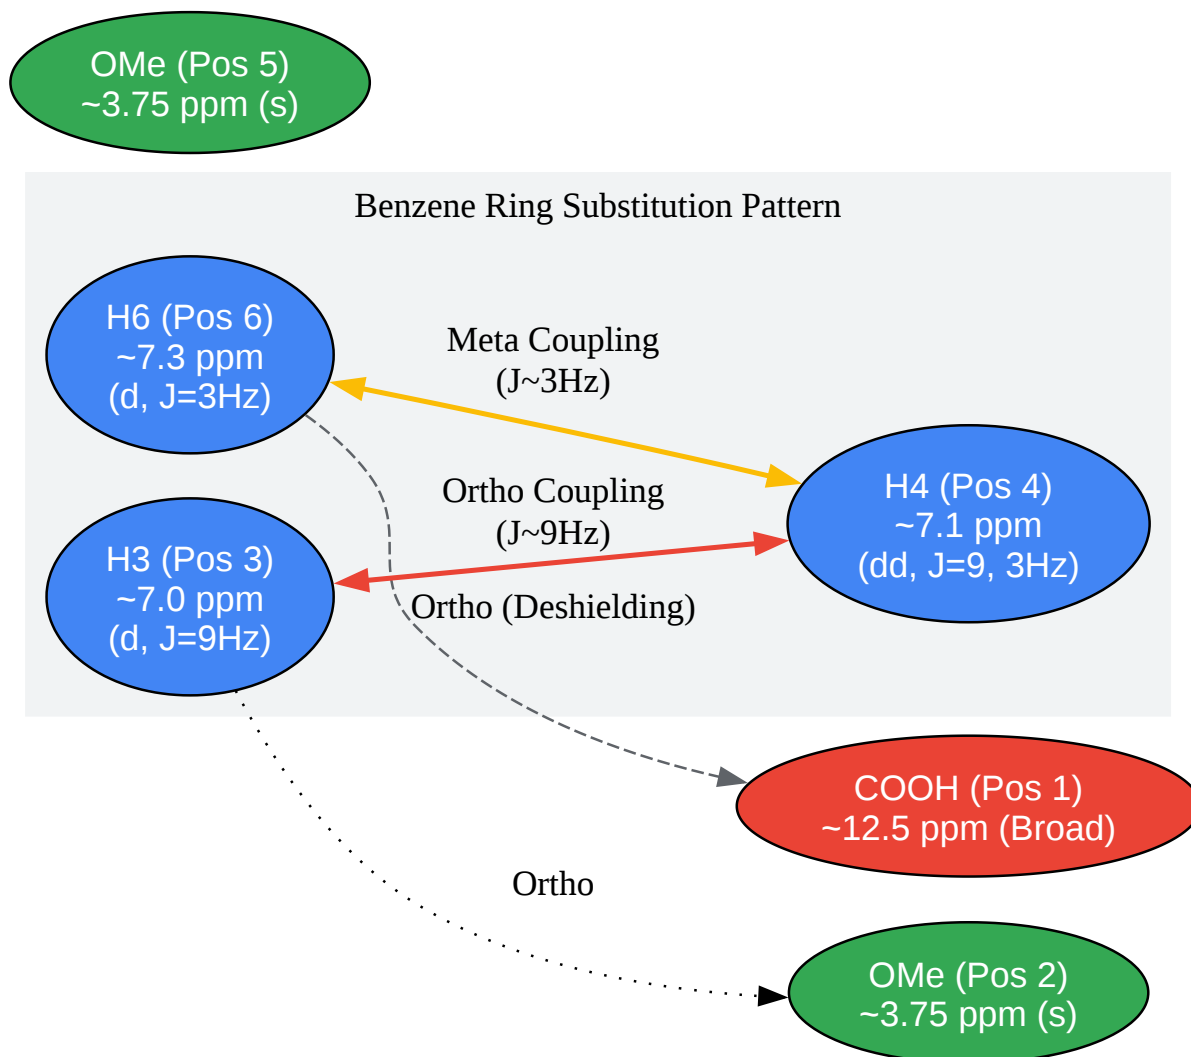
OMe (Pos 5)
~3.75 ppm (s)

Benzene Ring Substitution Pattern

H6 (Pos 6)
~7.3 ppm
(d, J=3Hz)

Meta Coupling
(J~3Hz)

H4 (Pos 4)
~7.1 ppm
(dd, J=9, 3Hz)

Ortho Coupling
(J~9Hz)

H3 (Pos 3)
~7.0 ppm
(d, J=9Hz)

Ortho (Deshielding)

COOH (Pos 1)
~12.5 ppm (Broad)

Ortho

OMe (Pos 2)
~3.75 ppm (s)